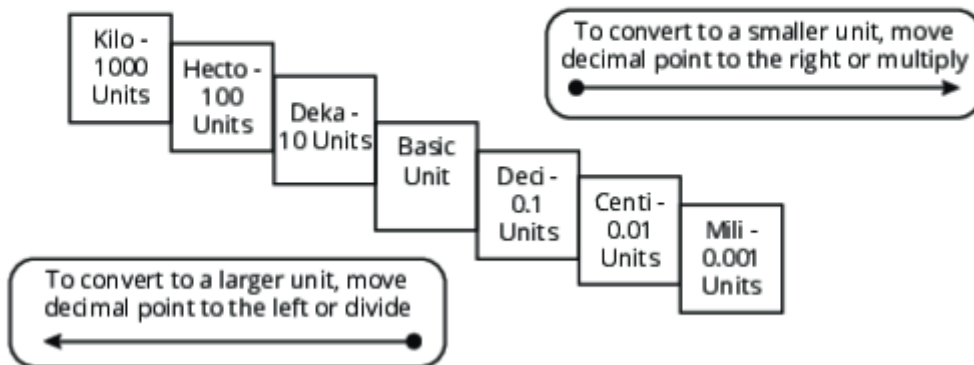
Kilo - 1000 Units

Hecto - 100 Units

Deka - 10 Units

Basic Unit

Deci - 0.1 Units

Centi - 0.01 Units

Mili - 0.001 Units

To convert to a smaller unit, move decimal point to the right or multiply

To convert to a larger unit, move decimal point to the left or divide